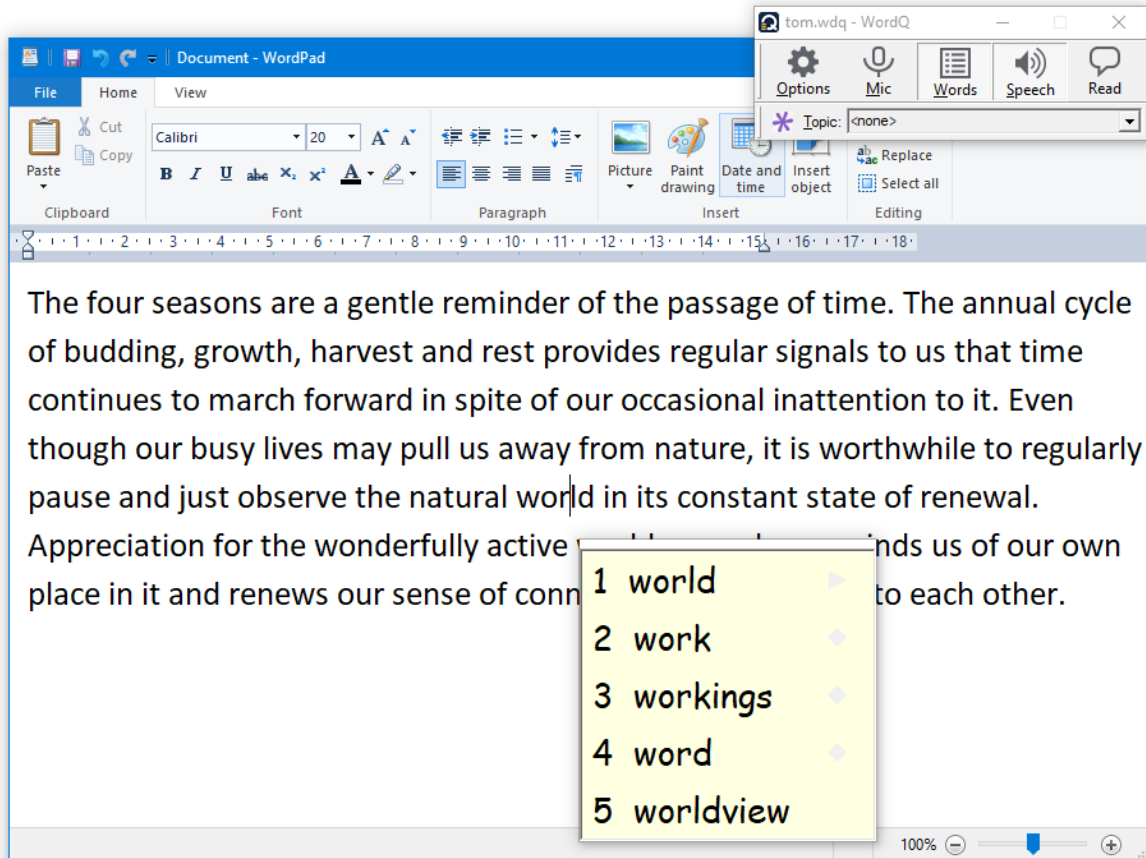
Document - WordPad

File Home View

Paste Cut Copy
Clipboard

Calibri 20
B I U abc $X_2$ $X^2$ A
Font

Paragraph

Picture Paint drawing Date and time Insert object
Insert

Replace
Select all
Editing

1 2 3 4 5 6 7 8 9 10 11 12 13 14 15 16 17 18

tom.wdq - WordQ

Options Mic Words Speech Read

Topic: <none>

The four seasons are a gentle reminder of the passage of time. The annual cycle of budding, growth, harvest and rest provides regular signals to us that time continues to march forward in spite of our occasional inattention to it. Even though our busy lives may pull us away from nature, it is worthwhile to regularly pause and just observe the natural world in its constant state of renewal. Appreciation for the wonderfully active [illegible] inds us of our own place in it and renews our sense of conn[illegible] to each other.

1 world
2 work
3 workings
4 word
5 worldview

100%